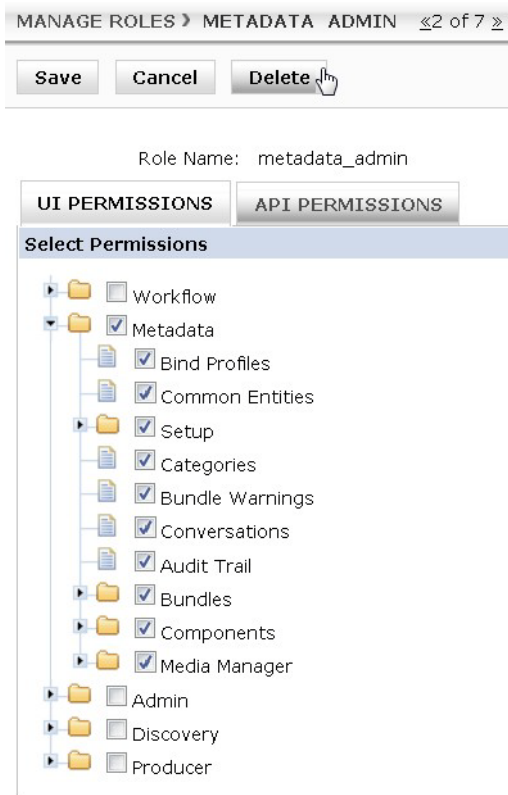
MANAGE ROLES › METADATA ADMIN «2 of 7 »

Save Cancel Delete

Role Name: metadata_admin

UI PERMISSIONS API PERMISSIONS

Select Permissions

Workflow
Metadata
Bind Profiles
Common Entities
Setup
Categories
Bundle Warnings
Conversations
Audit Trail
Bundles
Components
Media Manager
Admin
Discovery
Producer